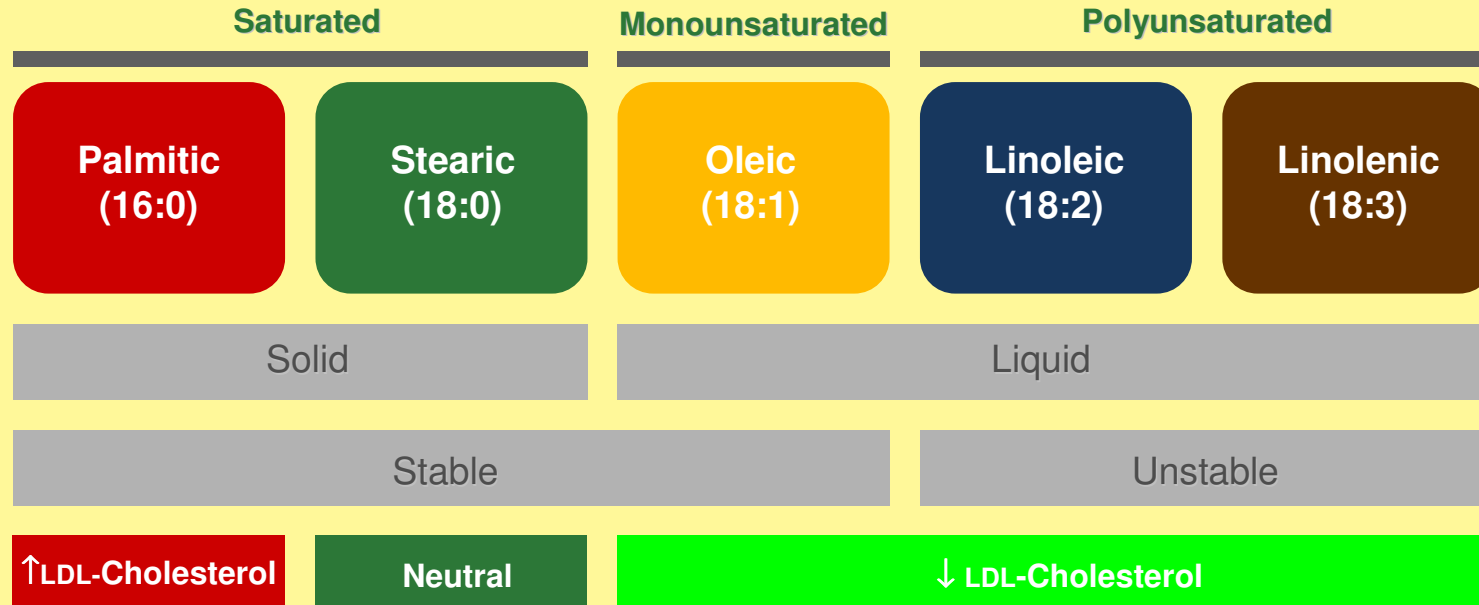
Saturated

Monounsaturated

Polyunsaturated

Palmitic (16:0)

Stearic (18:0)

Oleic (18:1)

Linoleic (18:2)

Linolenic (18:3)

Solid

Liquid

Stable

Unstable

↑LDL-Cholesterol

Neutral

↓ LDL-Cholesterol